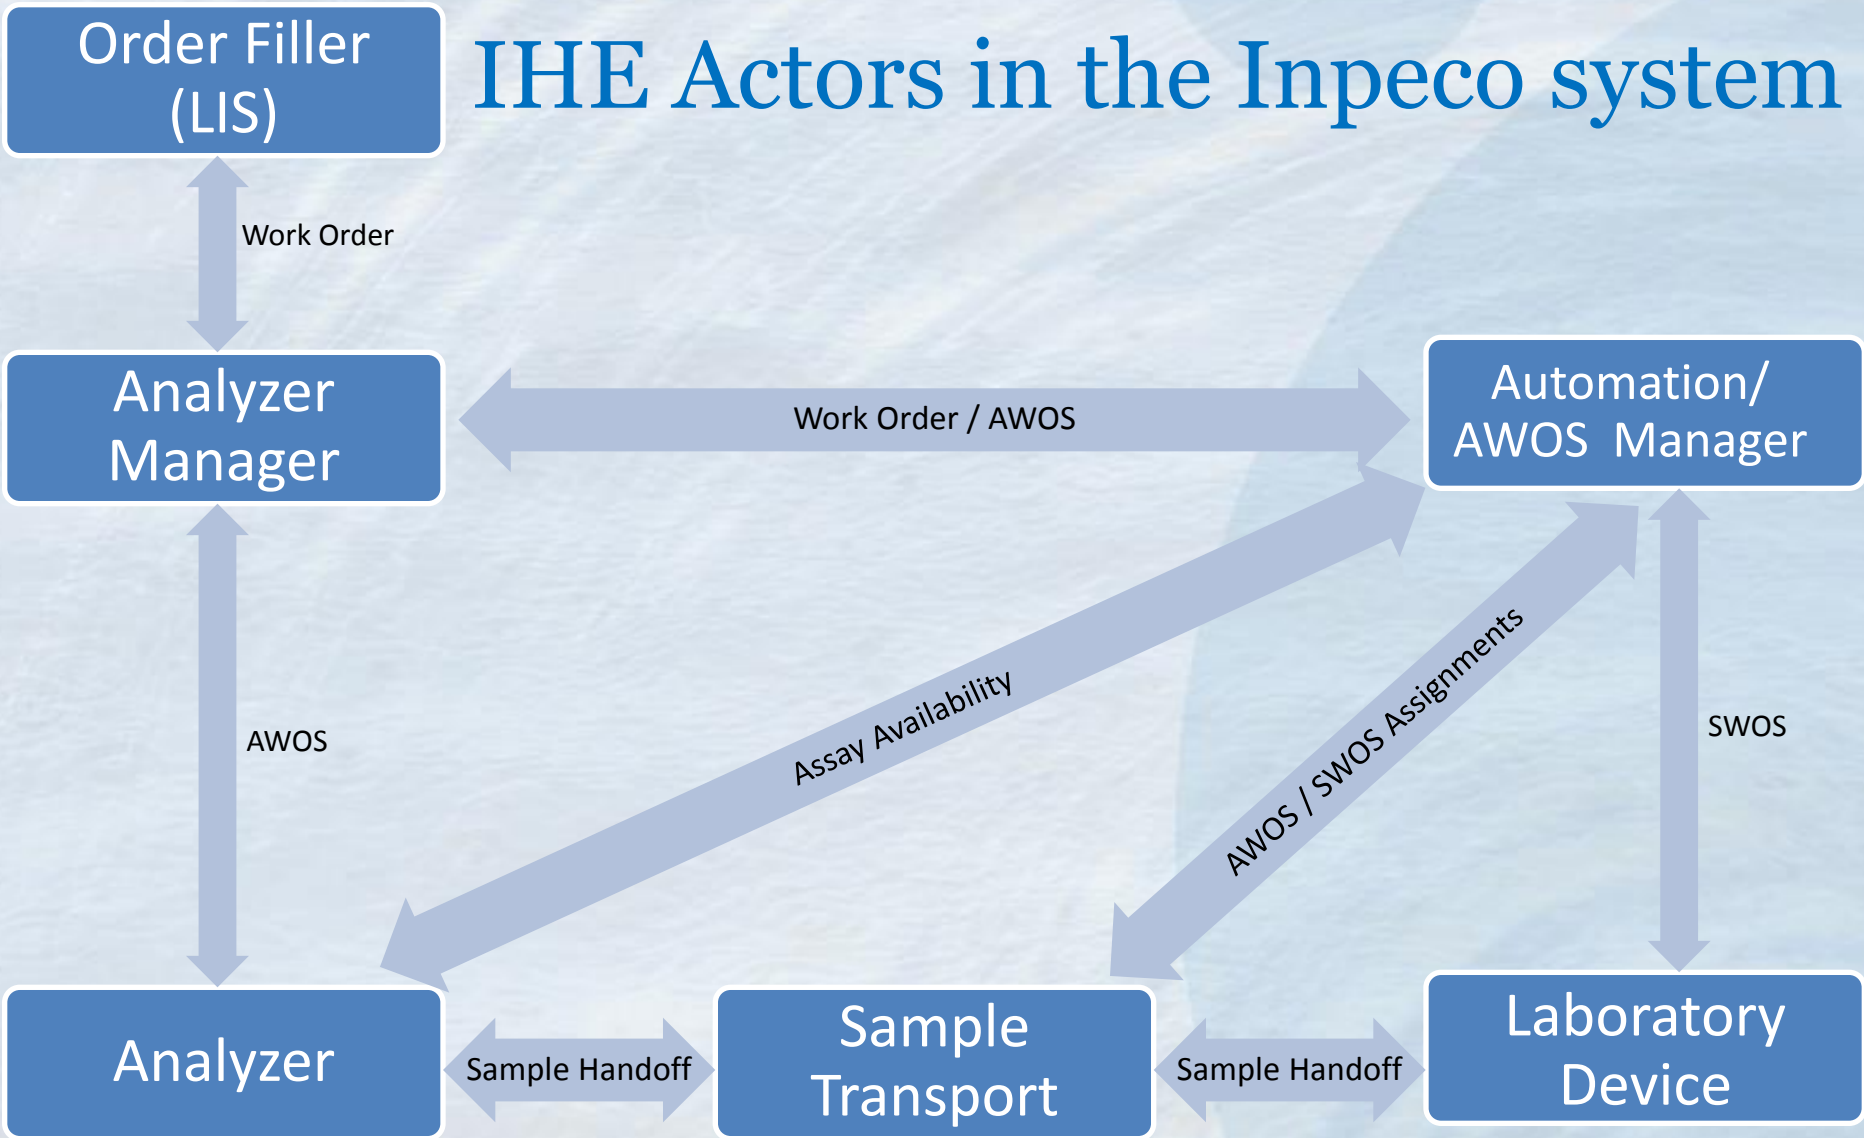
IHE Actors in the Inpeco system

Order Filler (LIS)

Work Order

Analyzer Manager

Work Order / AWOS

Automation/ AWOS Manager

AWOS

Assay Availability

AWOS / SWOS Assignments

SWOS

Analyzer

Sample Handoff

Sample Transport

Sample Handoff

Laboratory Device